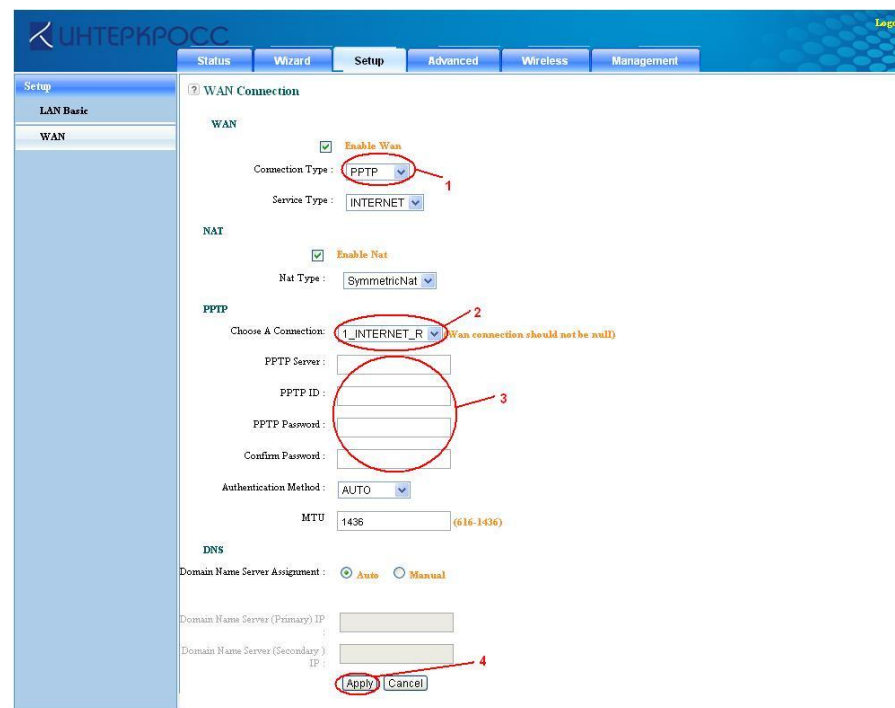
ИНТЕРКРОСС

Logo

Status | Wizard | Setup | Advanced | Wireless | Management

Setup
LAN Basic
WAN

? WAN Connection

WAN

Enable Wan

Connection Type : PPTP

1

Service Type : INTERNET

NAT

Enable Nat

Nat Type : SymmetricNat

PPTP

2

Choose A Connection: 1_INTERNET_R (Wan connection should not be null)

PPTP Server :

PPTP ID :

3

PPTP Password :

Confirm Password :

Authentication Method : AUTO

MTU 1436 (616-1436)

DNS

Domain Name Server Assignment : Auto Manual

Domain Name Server (Primary) IP :

Domain Name Server (Secondary) IP :

4

Apply Cancel